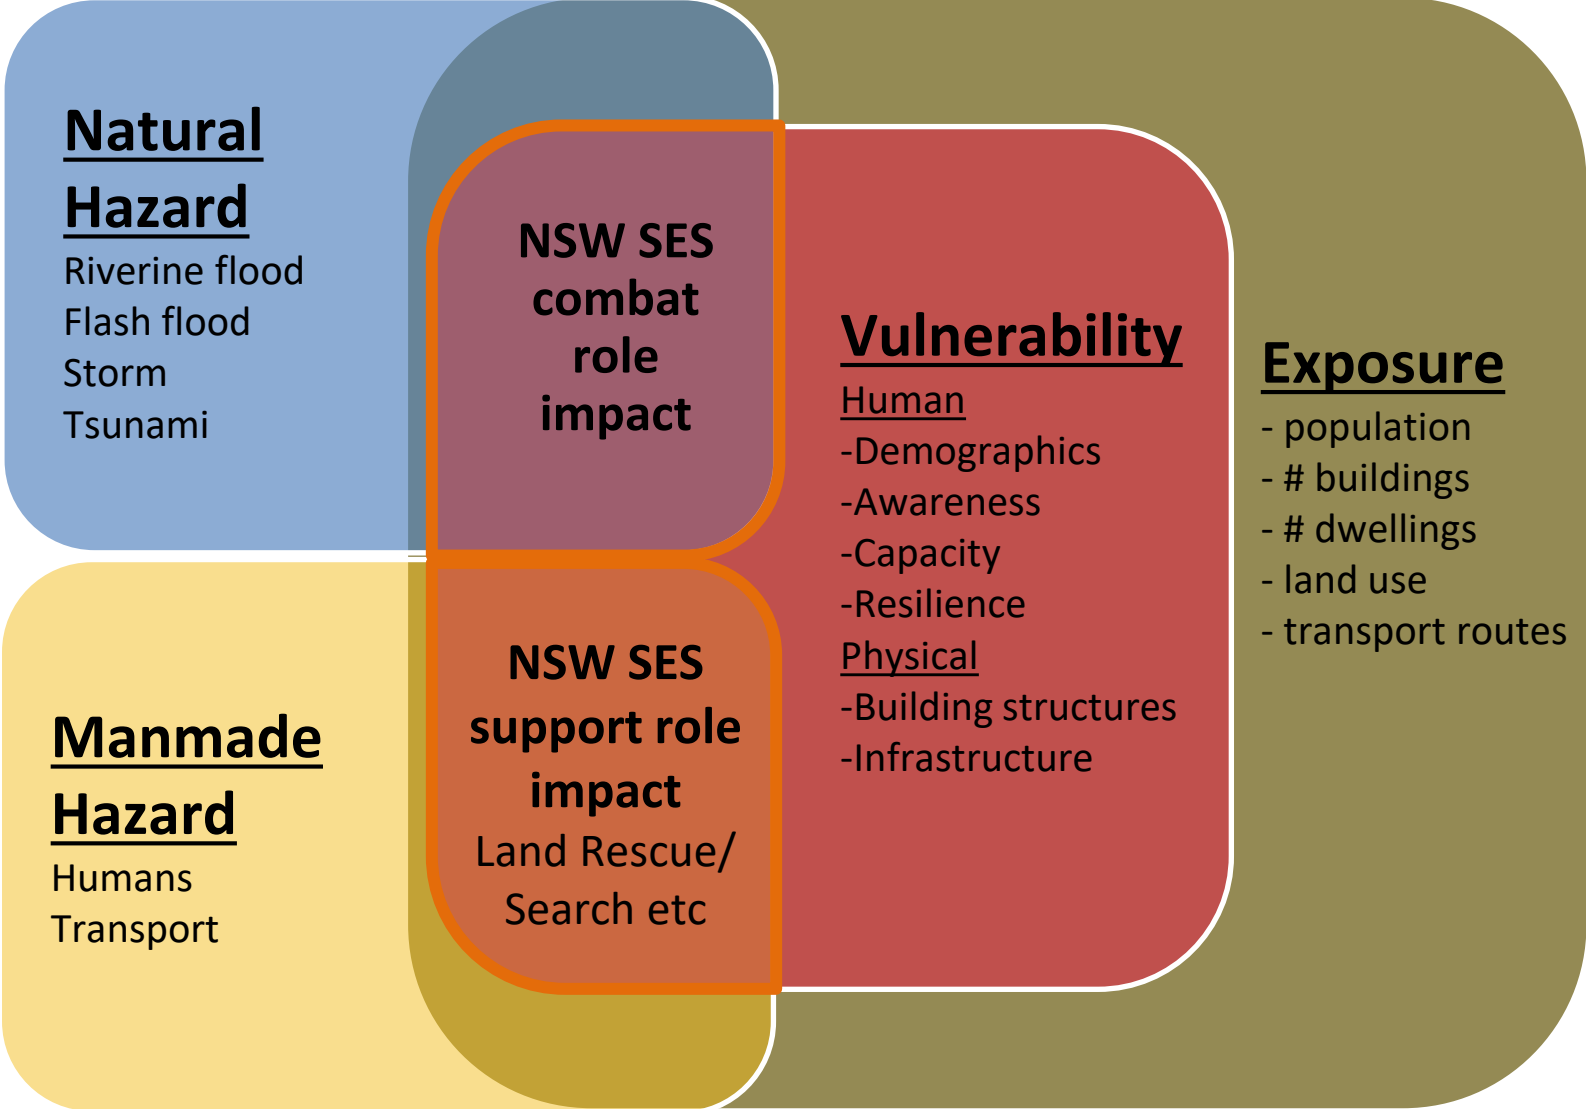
Natural Hazard
Riverine flood
Flash flood
Storm
Tsunami

NSW SES combat role impact

Vulnerability
Human
-Demographics
-Awareness
-Capacity
-Resilience
Physical
-Building structures
-Infrastructure

Exposure
- population
- # buildings
- # dwellings
- land use
- transport routes

Manmade Hazard
Humans
Transport

NSW SES support role impact
Land Rescue/ Search etc